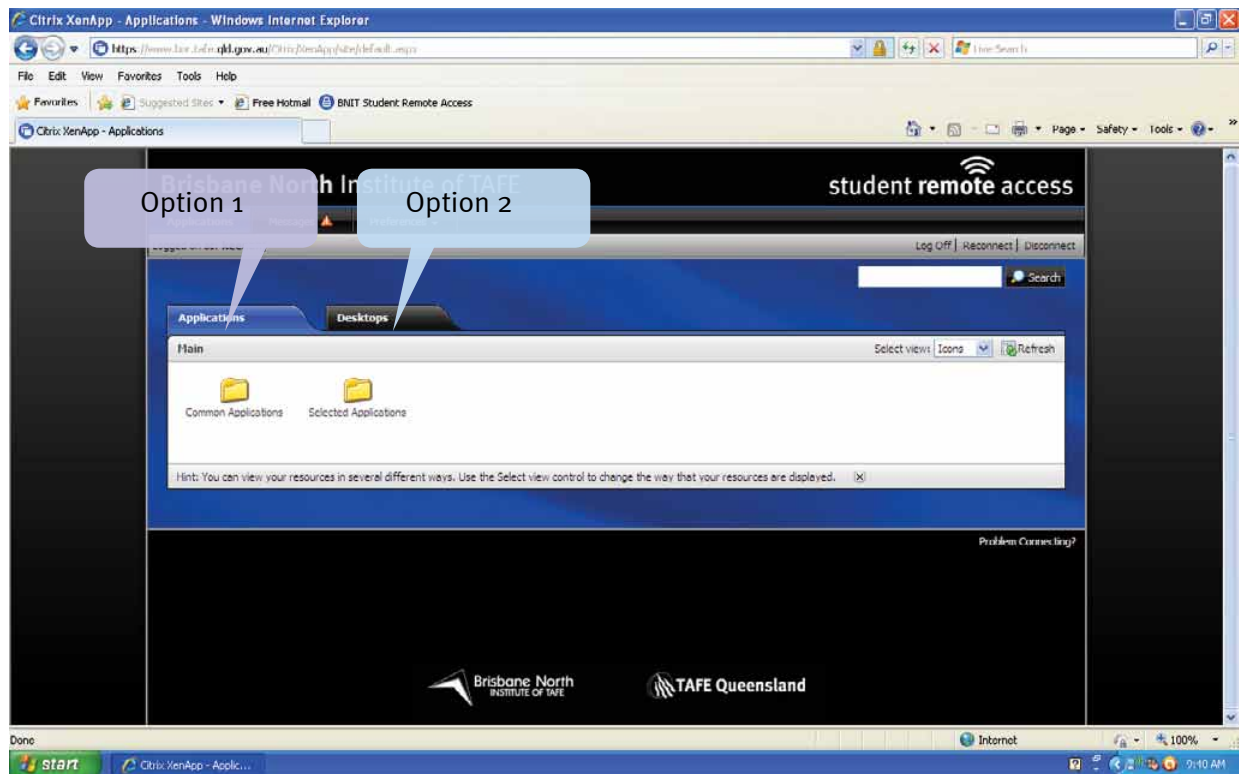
Citrix XenApp - Applications - Windows Internet Explorer

https://www.bnr.tafe.qld.gov.au/Citrix/XenApp/site/default.aspx

Live Search

File Edit View Favorites Tools Help

Favorites Suggested Sites Free Hotmail BNIT Student Remote Access

Citrix XenApp - Applications

Page Safety Tools

Brisbane North Institute of TAFE

student remote access

Option 1

Option 2

Log Off | Reconnect | Disconnect

Search

Applications

Desktops

Main

Select view: Icons

Refresh

Common Applications

Selected Applications

Hint: You can view your resources in several different ways. Use the Select view control to change the way that your resources are displayed.

Problem Connecting?

Brisbane North INSTITUTE OF TAFE

TAFE Queensland

Done

Internet

100%

start

Citrix XenApp - Applic...

9:10 AM